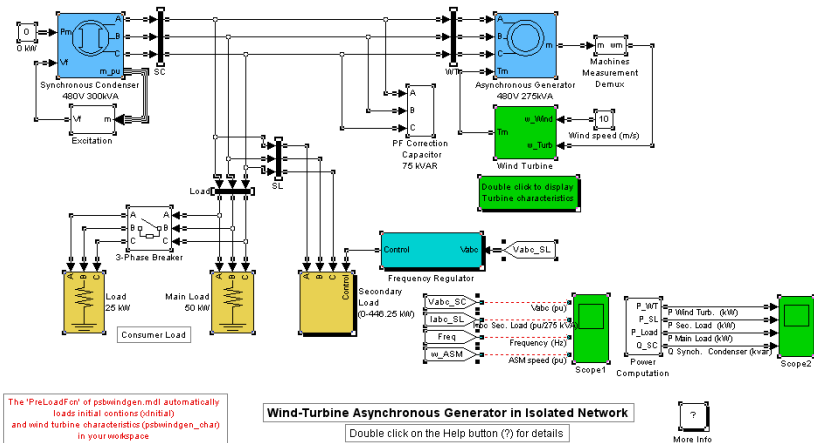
0
0 kW
Pm
Vf
m_pu
A
B
C
Synchronous Condenser
480V 300kVA
SC
Vf
Excitation
A
B
C
PF Correction
Capacitor
75 kVAR
WT
A
B
C
Tm
m
Asynchronous Generator
480V 275kVA
m
wm
Machines
Measurement
Demux
Tm
w_Wind
w_Turb
Wind Turbine
10
Wind speed (m/s)
Double click to display
Turbine characteristics
Load
SL
A
B
C
A
B
C
3-Phase Breaker
A B C
Load
25 kW
A B C
Main Load
50 kW
Consumer Load
A B C
Control
Secondary
Load
(0-446.25 kW)
Control
Vabc
Vabc_SL
Frequency Regulator
Vabc_SC
Iabc_SL
Freq
w_ASM
Vabc (pu)
Iabc Sec. Load (pu/275 kVA)
Frequency (Hz)
ASM speed (pu)
Scope1
P_WT
P_SL
P_Load
Q_SC
Power
Computation
P Wind Turb. (kW)
P Sec. Load (kW)
P Main Load (kW)
Q Synch. Condenser (kvar)
Scope2
The 'PreLoadFcn' of psbwindgen.mdl automatically loads initial contions (xInitial) and wind turbine characteristics (psbwindgen_char) in your workspace
Wind-Turbine Asynchronous Generator in Isolated Network
Double click on the Help button (?) for details
?
More Info